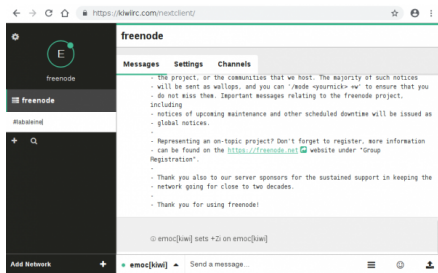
https://kiwirc.com/nextclient/

E

freenode

freenode

#labaleine

Add Network

freenode

Messages Settings Channels

- the project, or the communities that we host. The majority of such notices
- will be sent as wallops, and you can '/mode <yournick> +w' to ensure that you
- do not miss them. Important messages relating to the freenode project, including
- notices of upcoming maintenance and other scheduled downtime will be issued as
- global notices.
-
- Representing an on-topic project? Don't forget to register, more information
- can be found on the https://freenode.net website under "Group Registration".
-
- Thank you also to our server sponsors for the sustained support in keeping the
- network going for close to two decades.
-
- Thank you for using freenode!

emoc[kiwi] sets +Zi on emoc[kiwi]

emoc[kiwi] Send a message...